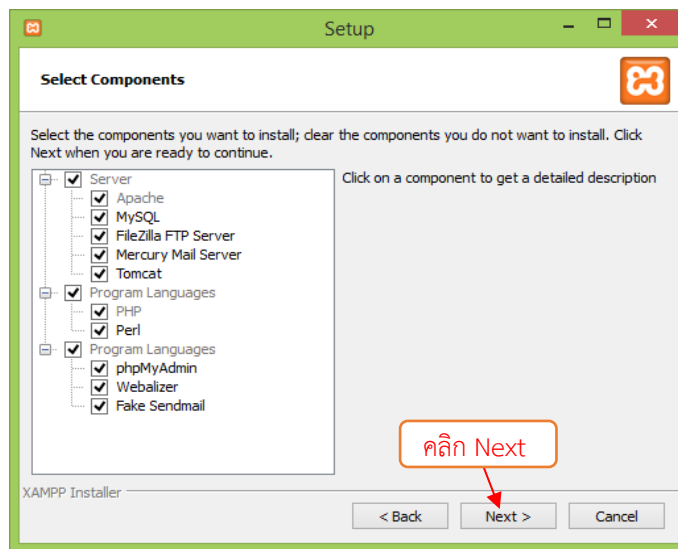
Setup

Select Components

Select the components you want to install; clear the components you do not want to install. Click Next when you are ready to continue.

Server
Apache
MySQL
FileZilla FTP Server
Mercury Mail Server
Tomcat
Program Languages
PHP
Perl
Program Languages
phpMyAdmin
Webalizer
Fake Sendmail

Click on a component to get a detailed description

คลิก Next

XAMPP Installer

< Back
Next >
Cancel